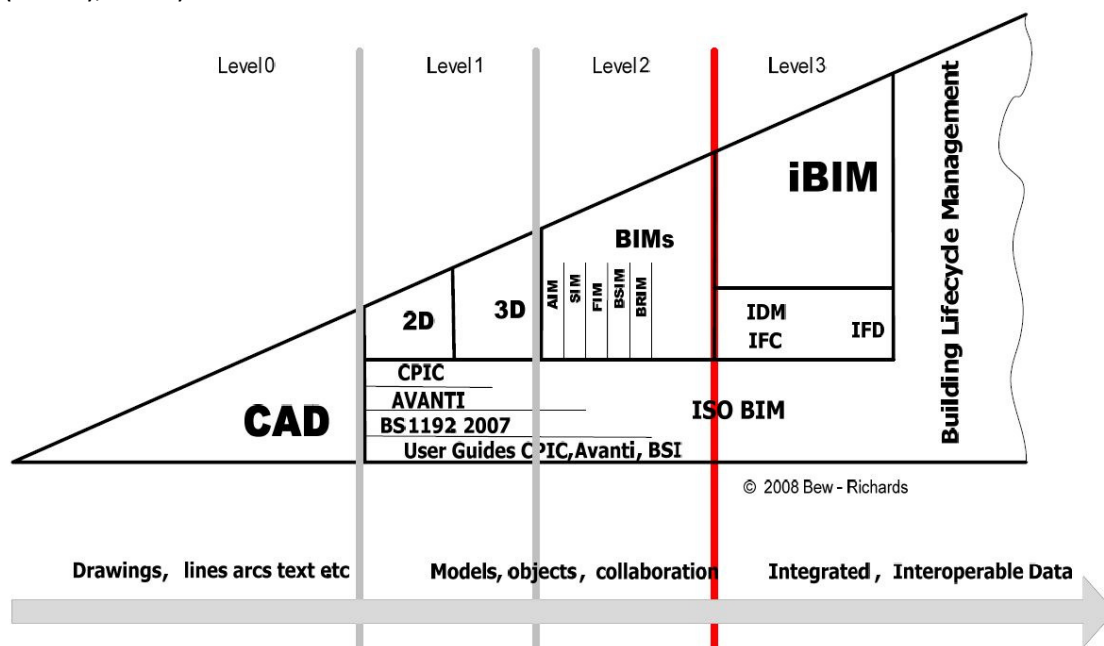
Level 0

Level 1

Level 2

Level 3

Building Lifecycle Management

iBIM

BIMs

AIM SIM FIM BSIM BRIM

2D

3D

IDM IFC

IFD

CPIC

AVANTI

BS1192 2007

User Guides CPIC, Avanti, BSI

ISO BIM

CAD

© 2008 Bew - Richards

Drawings, lines arcs text etc

Models, objects, collaboration

Integrated, Interoperable Data